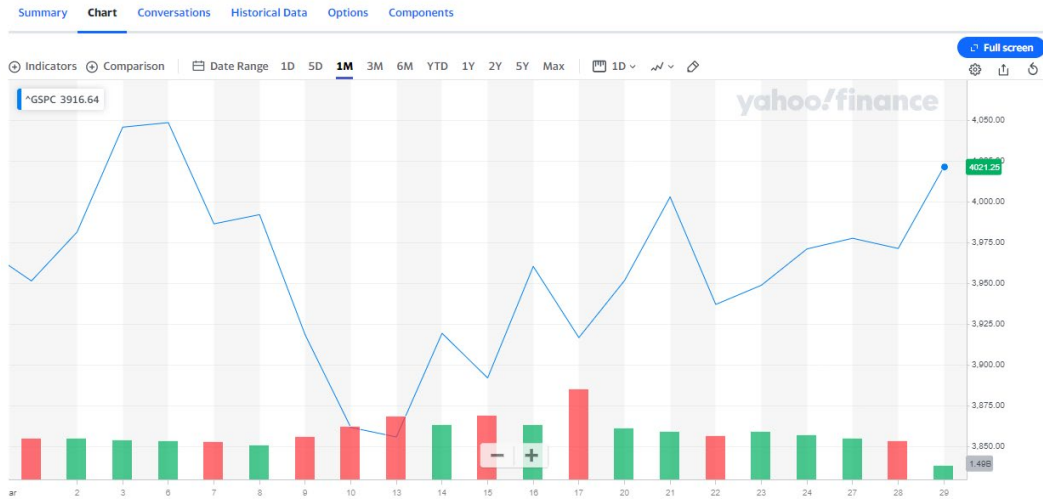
Summary Chart Conversations Historical Data Options Components

Full screen

Indicators Comparison Date Range 1D 5D 1M 3M 6M YTD 1Y 2Y 5Y Max 1D

^GSPC 3916.64

yahoo!finance

4,050.00
4021.25
4,000.00
3,975.00
3,950.00
3,925.00
3,900.00
3,875.00
3,850.00
1.49B

ar 2 3 6 7 8 9 10 13 14 15 16 17 20 21 22 23 24 27 28 29